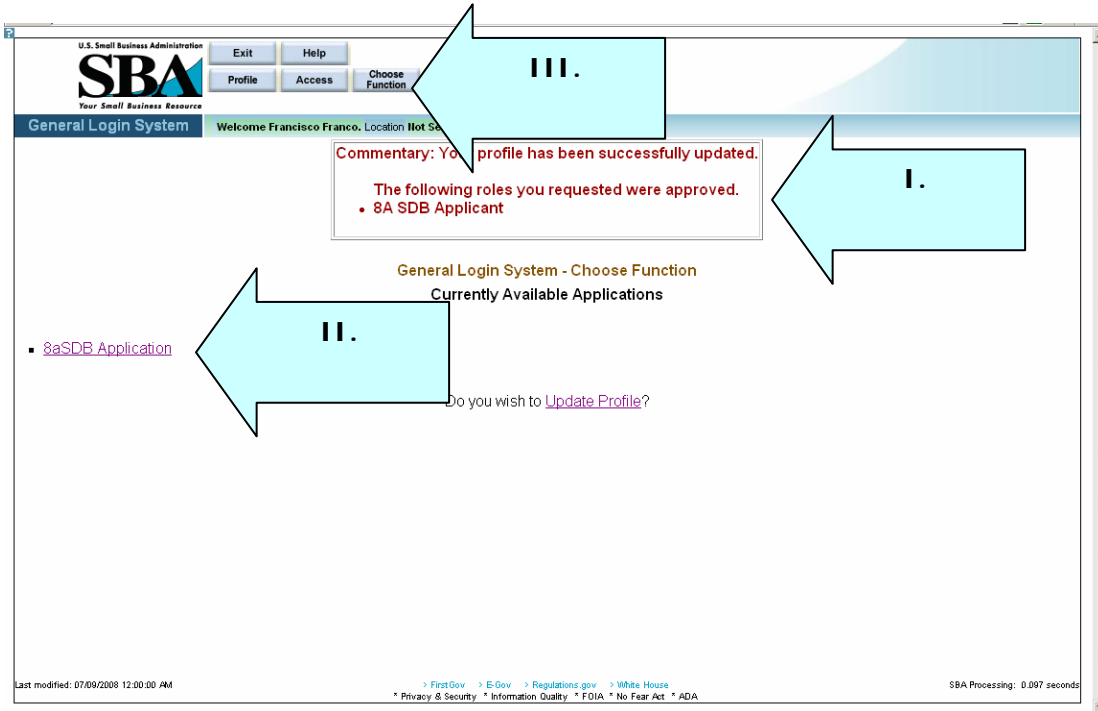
U.S. Small Business Administration
SBA
Your Small Business Resource

Exit
Help
Profile
Access
Choose Function

III.

General Login System
Welcome Francisco Franco. Location Not Se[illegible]

Commentary: Yo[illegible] profile has been successfully updated.

The following roles you requested were approved.
• 8A SDB Applicant

I.

General Login System - Choose Function
Currently Available Applications

II.

▪ 8aSDB Application

Do you wish to Update Profile?

Last modified: 07/09/2008 12:00:00 AM

> FirstGov > E-Gov > Regulations.gov > White House
* Privacy & Security * Information Quality * FOIA * No Fear Act * ADA

SBA Processing: 0.097 seconds